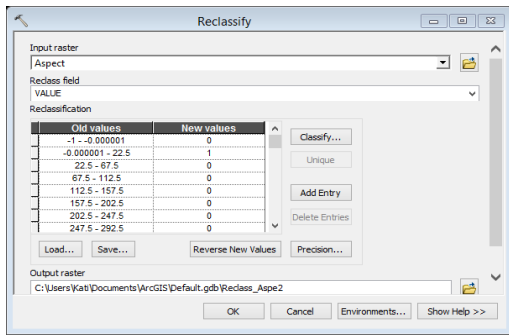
Reclassify

Input raster
Aspect

Reclass field
VALUE

Reclassification

| Old values | New values |
|---|---|
| -1 - -0.000001 | 0 |
| -0.000001 - 22.5 | 1 |
| 22.5 - 67.5 | 0 |
| 67.5 - 112.5 | 0 |
| 112.5 - 157.5 | 0 |
| 157.5 - 202.5 | 0 |
| 202.5 - 247.5 | 0 |
| 247.5 - 292.5 | 0 |

Classify...
Unique
Add Entry
Delete Entries

Load...
Save...
Reverse New Values
Precision...

Output raster
C:\Users\Kati\Documents\ArcGIS\Default.gdb\Reclass_Aspe2

OK
Cancel
Environments...
Show Help >>